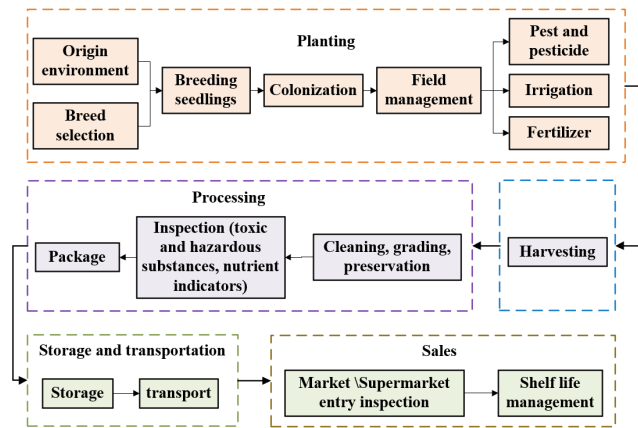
Planting

Origin environment

Breed selection

Breeding seedlings

Colonization

Field management

Pest and pesticide

Irrigation

Fertilizer

Processing

Package

Inspection (toxic and hazardous substances, nutrient indicators)

Cleaning, grading, preservation

Harvesting

Storage and transportation

Storage

transport

Sales

Market \Supermarket entry inspection

Shelf life management